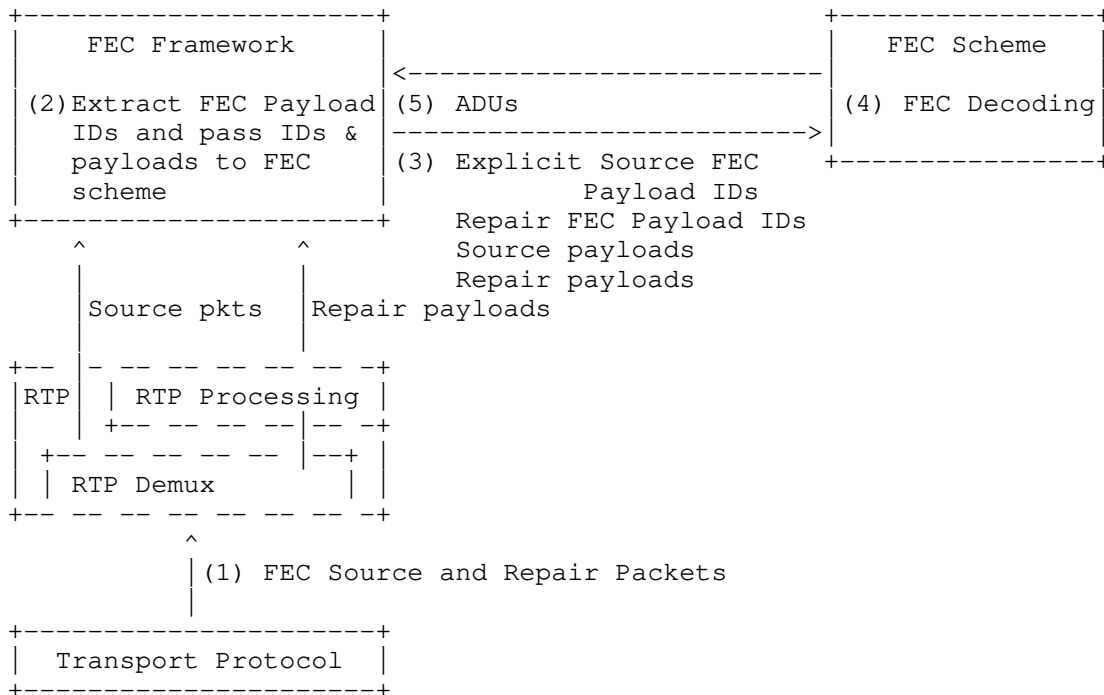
FEC Framework

(2) Extract FEC Payload IDs and pass IDs & payloads to FEC scheme

(5) ADUs

(3) Explicit Source FEC Payload IDs
Repair FEC Payload IDs
Source payloads
Repair payloads

FEC Scheme

(4) FEC Decoding

Source pkts

Repair payloads

RTP

RTP Processing

RTP Demux

(1) FEC Source and Repair Packets

Transport Protocol